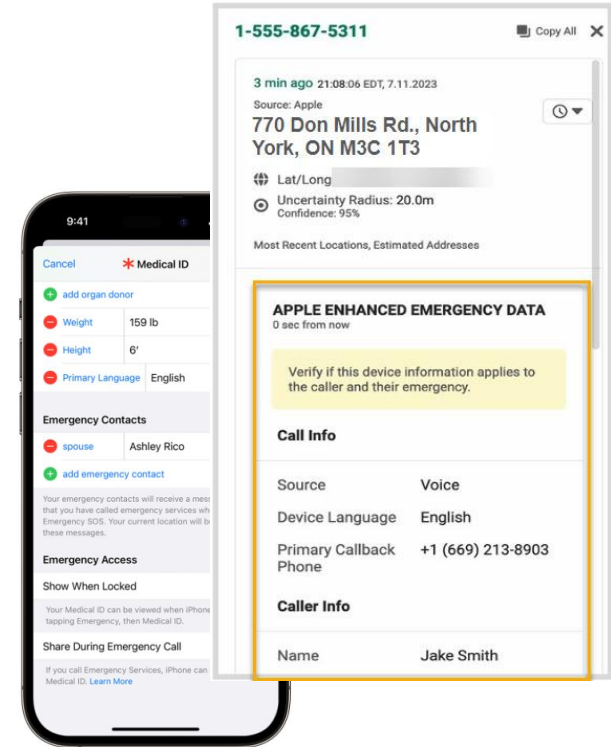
9:41

Cancel
Medical ID

add organ donor

Weight 159 lb

Height 6'

Primary Language English

Emergency Contacts

spouse Ashley Rico

add emergency contact

Your emergency contacts will receive a mess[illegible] that you have called emergency services wh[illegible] Emergency SOS. Your current location will b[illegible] these messages.

Emergency Access

Show When Locked

Your Medical ID can be viewed when iPhone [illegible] tapping Emergency, then Medical ID.

Share During Emergency Call

If you call Emergency Services, iPhone can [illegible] Medical ID. Learn More

1-555-867-5311

Copy All

3 min ago 21:08:06 EDT, 7.11.2023

Source: Apple

770 Don Mills Rd., North York, ON M3C 1T3

Lat/Long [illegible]

Uncertainty Radius: 20.0m
Confidence: 95%

Most Recent Locations, Estimated Addresses

APPLE ENHANCED EMERGENCY DATA
0 sec from now

Verify if this device information applies to the caller and their emergency.

Call Info

| | |
|---|---|
| Source | Voice |
| Device Language | English |
| Primary Callback Phone | +1 (669) 213-8903 |

Caller Info

| | |
|---|---|
| Name | Jake Smith |